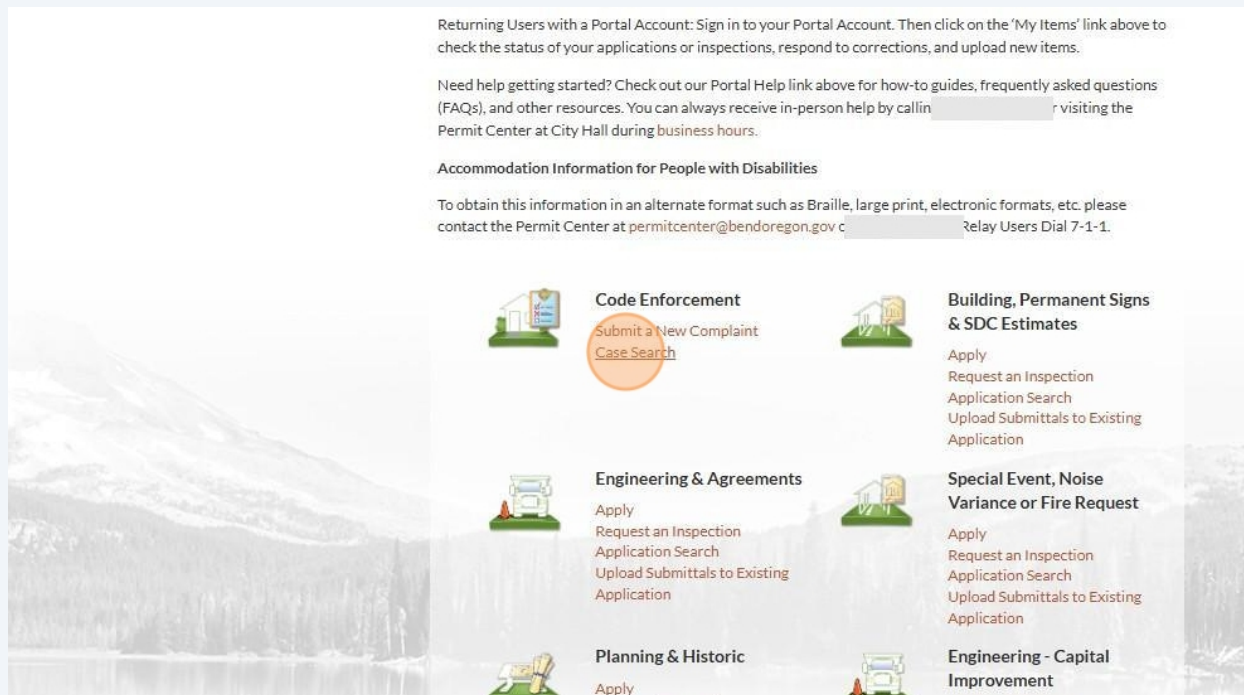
Returning Users with a Portal Account: Sign in to your Portal Account. Then click on the 'My Items' link above to check the status of your applications or inspections, respond to corrections, and upload new items.

Need help getting started? Check out our Portal Help link above for how-to guides, frequently asked questions (FAQs), and other resources. You can always receive in-person help by callin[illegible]r visiting the Permit Center at City Hall during business hours.

Accommodation Information for People with Disabilities

To obtain this information in an alternate format such as Braille, large print, electronic formats, etc. please contact the Permit Center at permitcenter@bendoregon.gov c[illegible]Relay Users Dial 7-1-1.

Code Enforcement
Submit a New Complaint
Case Search

Building, Permanent Signs & SDC Estimates
Apply
Request an Inspection
Application Search
Upload Submittals to Existing Application

Engineering & Agreements
Apply
Request an Inspection
Application Search
Upload Submittals to Existing Application

Special Event, Noise Variance or Fire Request
Apply
Request an Inspection
Application Search
Upload Submittals to Existing Application

Planning & Historic
Apply

Engineering - Capital Improvement